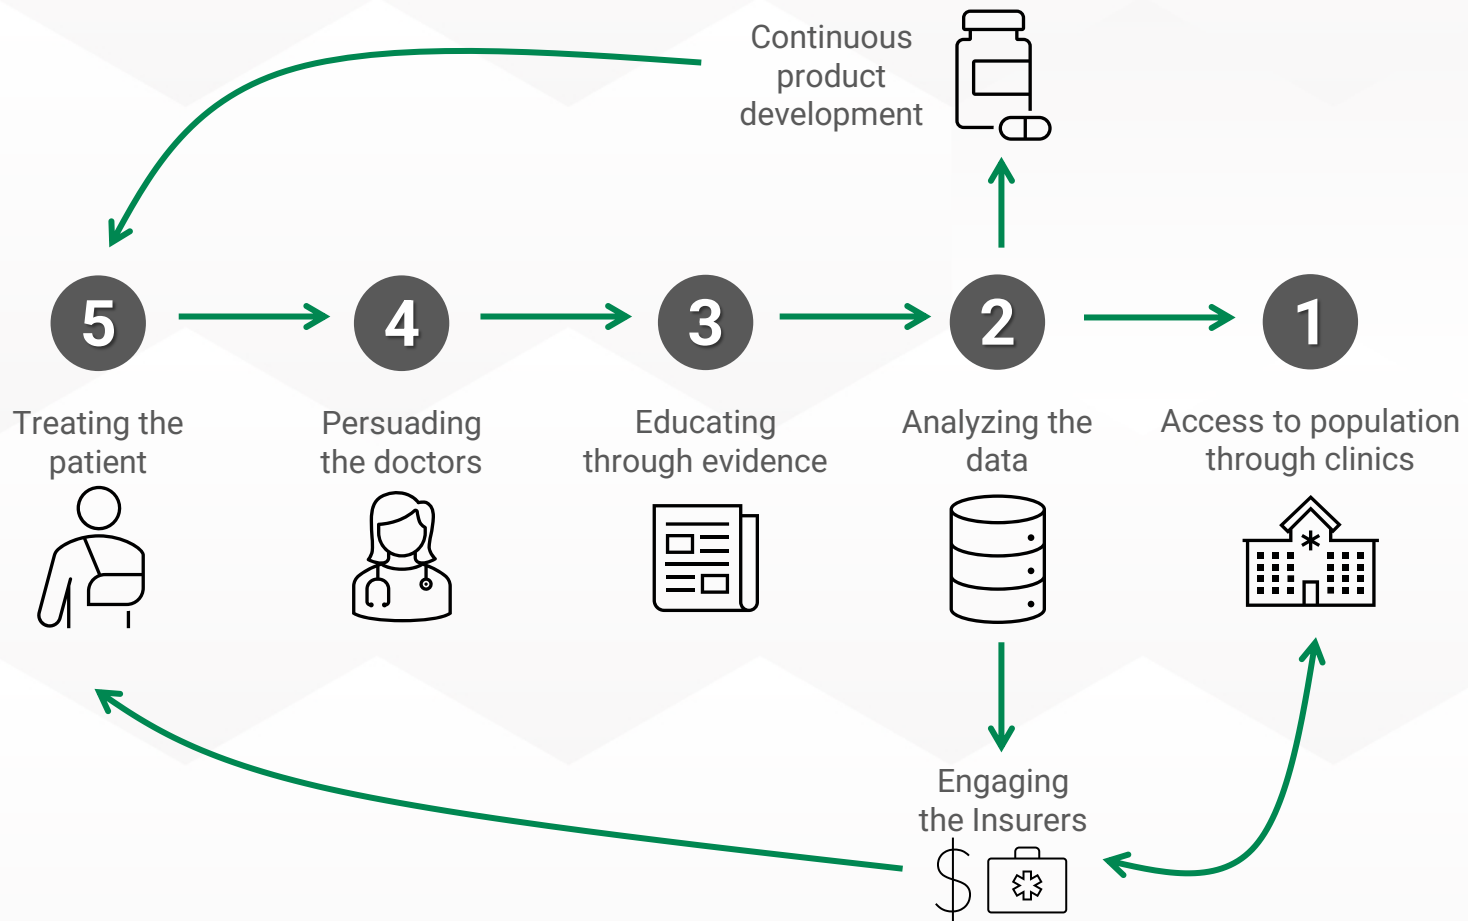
Continuous product development

5

4

3

2

1

Treating the patient

Persuading the doctors

Educating through evidence

Analyzing the data

Access to population through clinics

Engaging the Insurers

$